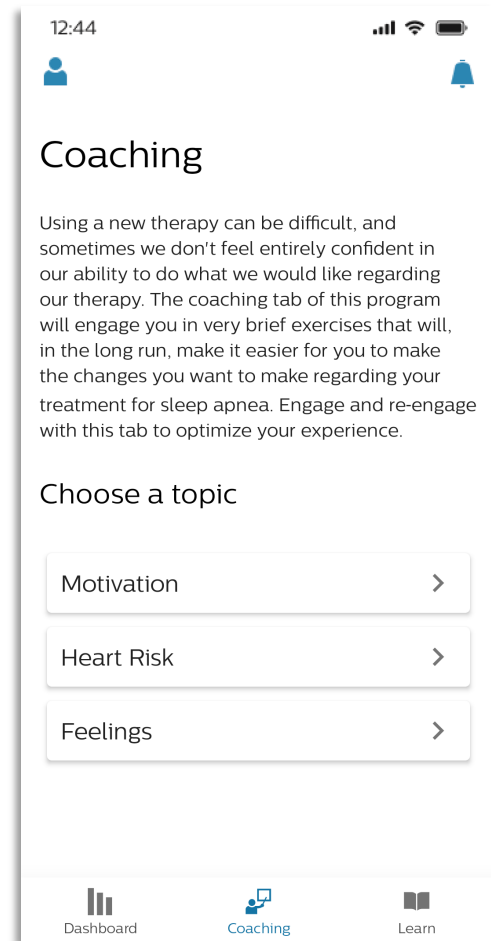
12:44

Coaching

Using a new therapy can be difficult, and sometimes we don't feel entirely confident in our ability to do what we would like regarding our therapy. The coaching tab of this program will engage you in very brief exercises that will, in the long run, make it easier for you to make the changes you want to make regarding your treatment for sleep apnea. Engage and re-engage with this tab to optimize your experience.

Choose a topic

Motivation

Heart Risk

Feelings

Dashboard
Coaching
Learn